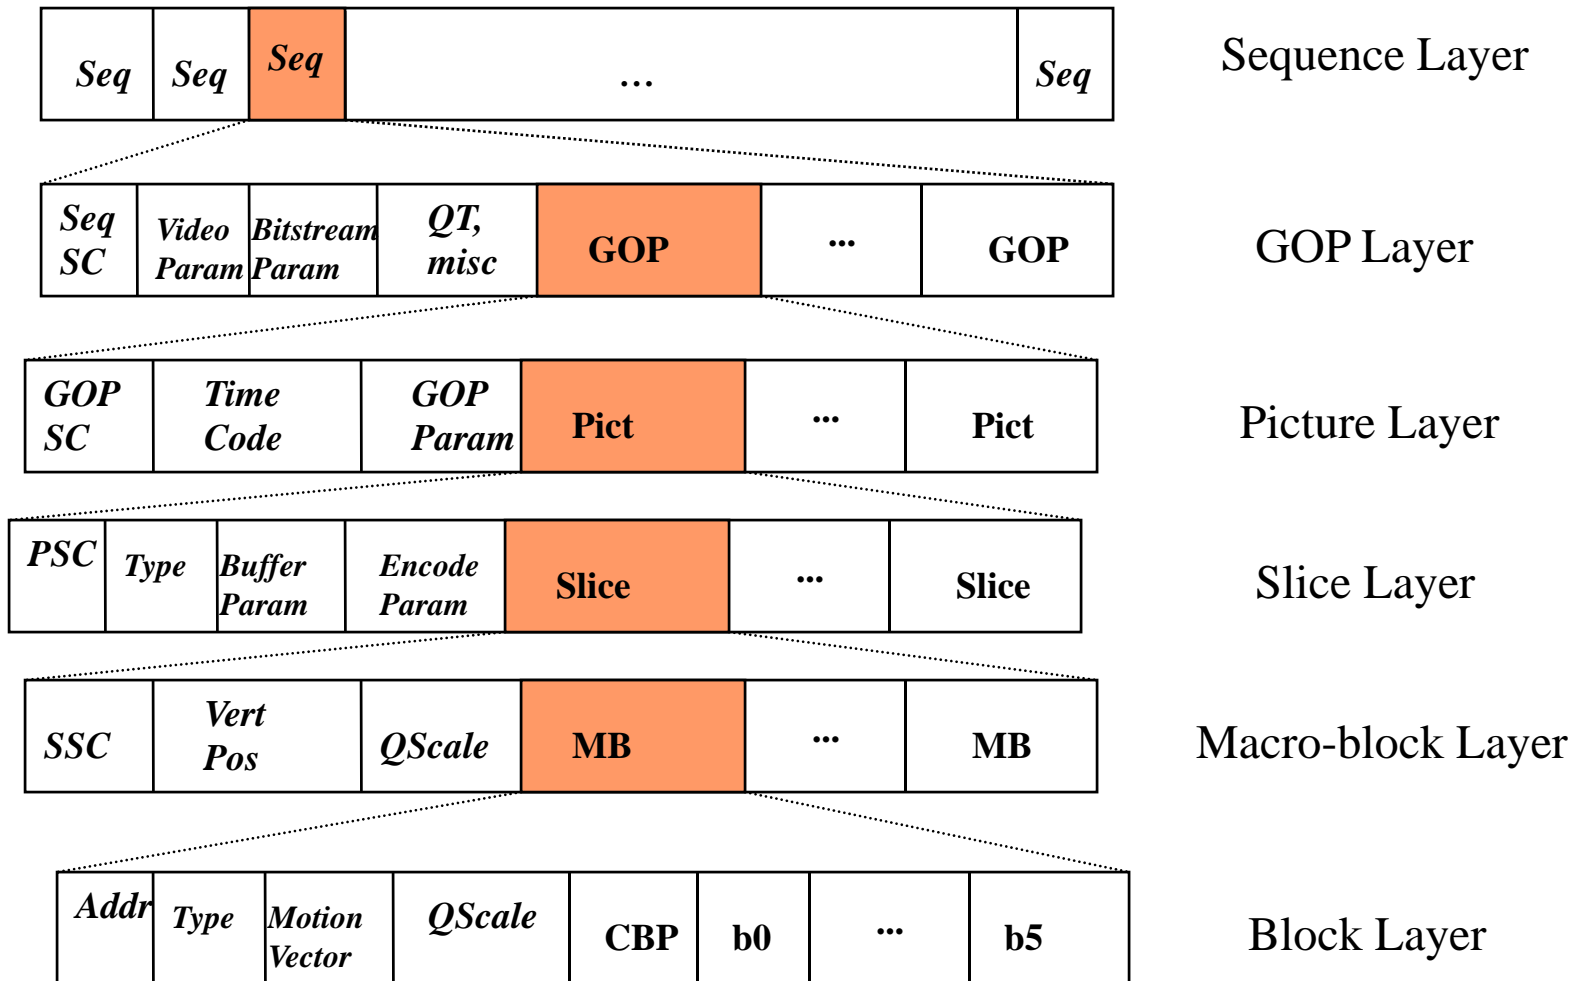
| Seq | Seq | Seq | … | Seq |
|---|---|---|---|---|

Sequence Layer

| Seq SC | Video Param | Bitstream Param | QT, misc | GOP | … | GOP |
|---|---|---|---|---|---|---|

GOP Layer

| GOP SC | Time Code | GOP Param | Pict | … | Pict |
|---|---|---|---|---|---|

Picture Layer

| PSC | Type | Buffer Param | Encode Param | Slice | … | Slice |
|---|---|---|---|---|---|---|

Slice Layer

| SSC | Vert Pos | QScale | MB | … | MB |
|---|---|---|---|---|---|

Macro-block Layer

| Addr | Type | Motion Vector | QScale | CBP | b0 | … | b5 |
|---|---|---|---|---|---|---|---|

Block Layer